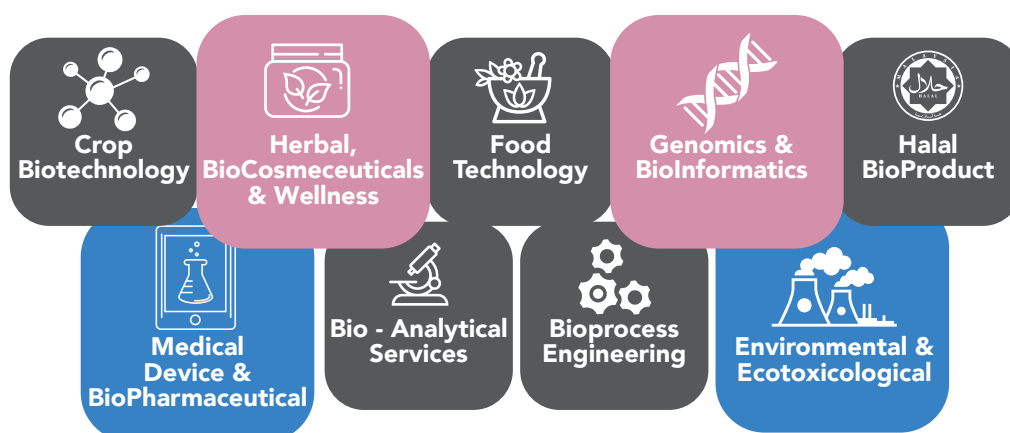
Crop Biotechnology

Herbal, BioCosmeceuticals & Wellness

Food Technology

Genomics & BioInformatics

حلال
HALAL

Halal BioProduct

Medical Device & BioPharmaceutical

Bio - Analytical Services

Bioprocess Engineering

Environmental & Ecotoxicological